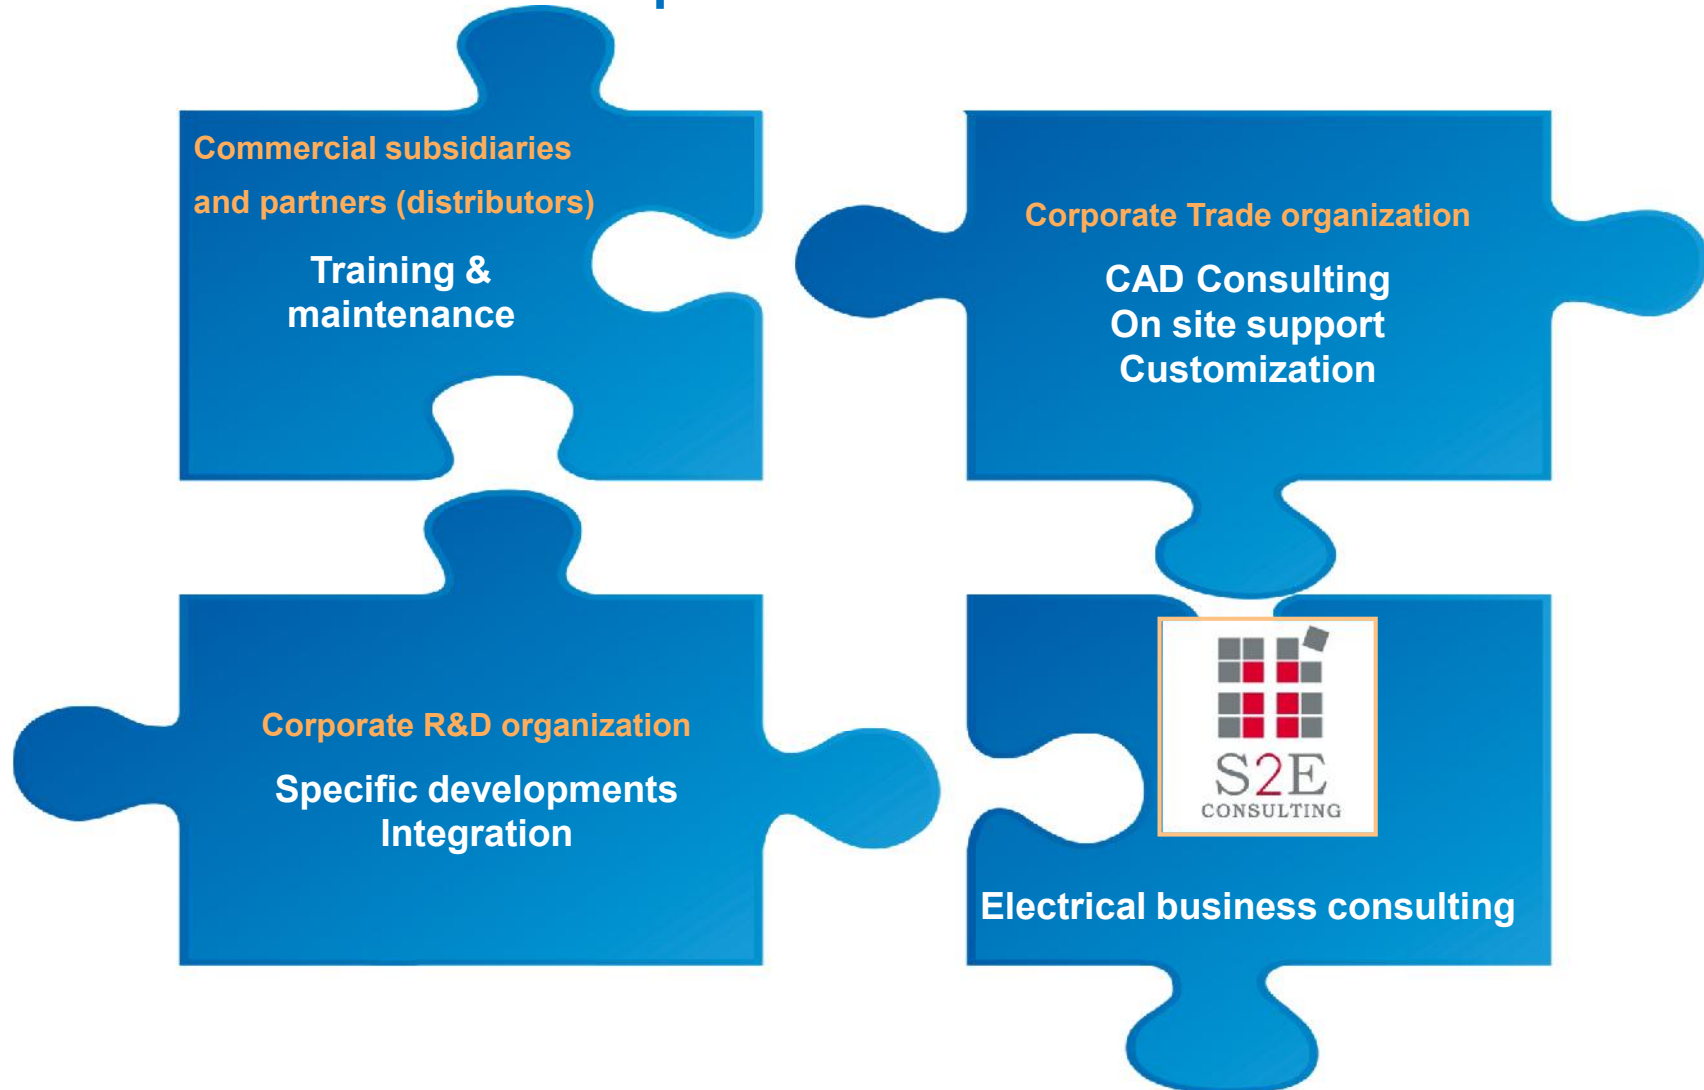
Commercial subsidiaries and partners (distributors)

Training & maintenance

Corporate Trade organization

CAD Consulting
On site support
Customization

Corporate R&D organization

Specific developments
Integration

S2E
CONSULTING

Electrical business consulting